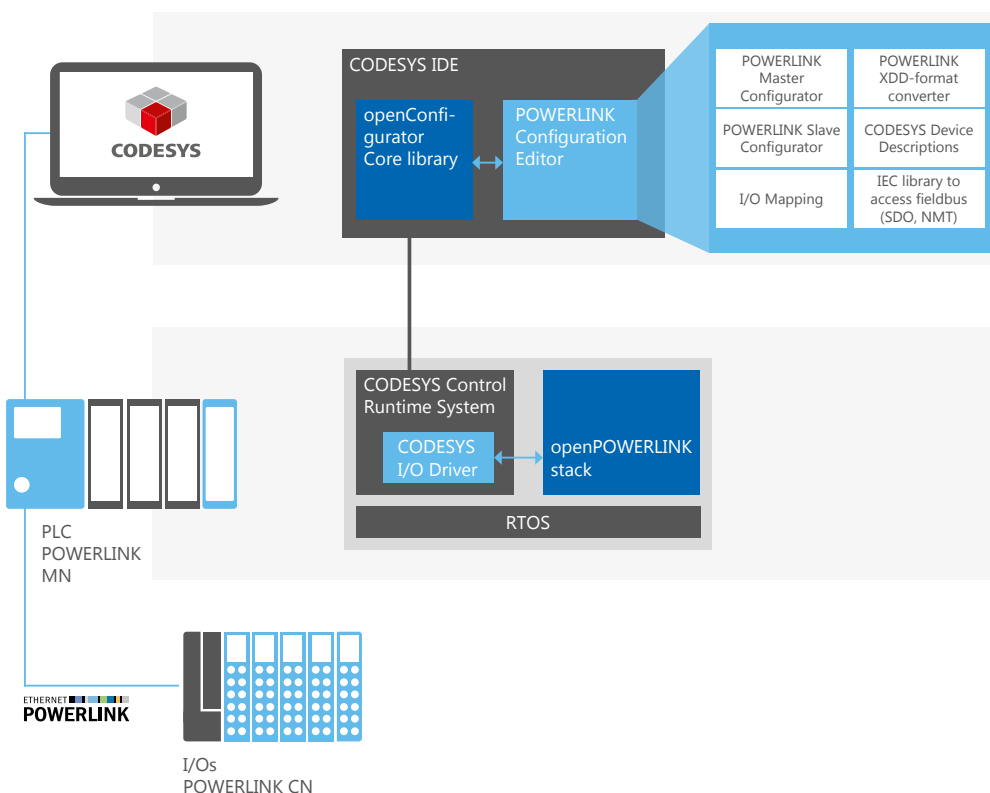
CODESYS

CODESYS IDE

openConfigurator Core library

POWERLINK Configuration Editor

| POWERLINK Master Configurator | POWERLINK XDD-format converter |
|---|---|
| POWERLINK Slave Configurator | CODESYS Device Descriptions |
| I/O Mapping | IEC library to access fieldbus (SDO, NMT) |

CODESYS Control Runtime System

CODESYS I/O Driver

openPOWERLINK stack

RTOS

PLC
POWERLINK
MN

ETHERNET
POWERLINK

I/Os
POWERLINK CN